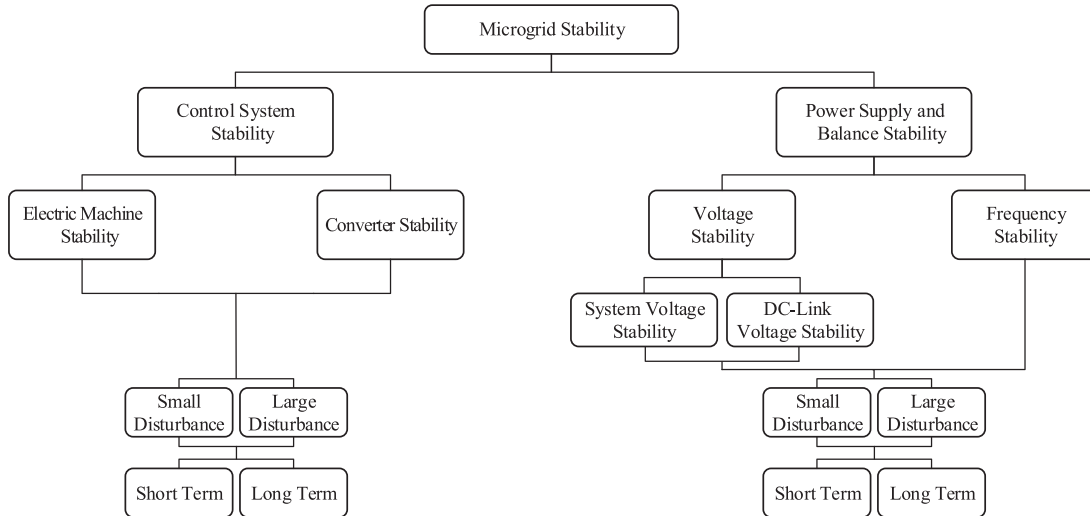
Microgrid Stability

Control System Stability

Power Supply and Balance Stability

Electric Machine Stability

Converter Stability

Voltage Stability

Frequency Stability

System Voltage Stability

DC-Link Voltage Stability

Small Disturbance

Large Disturbance

Small Disturbance

Large Disturbance

Short Term

Long Term

Short Term

Long Term